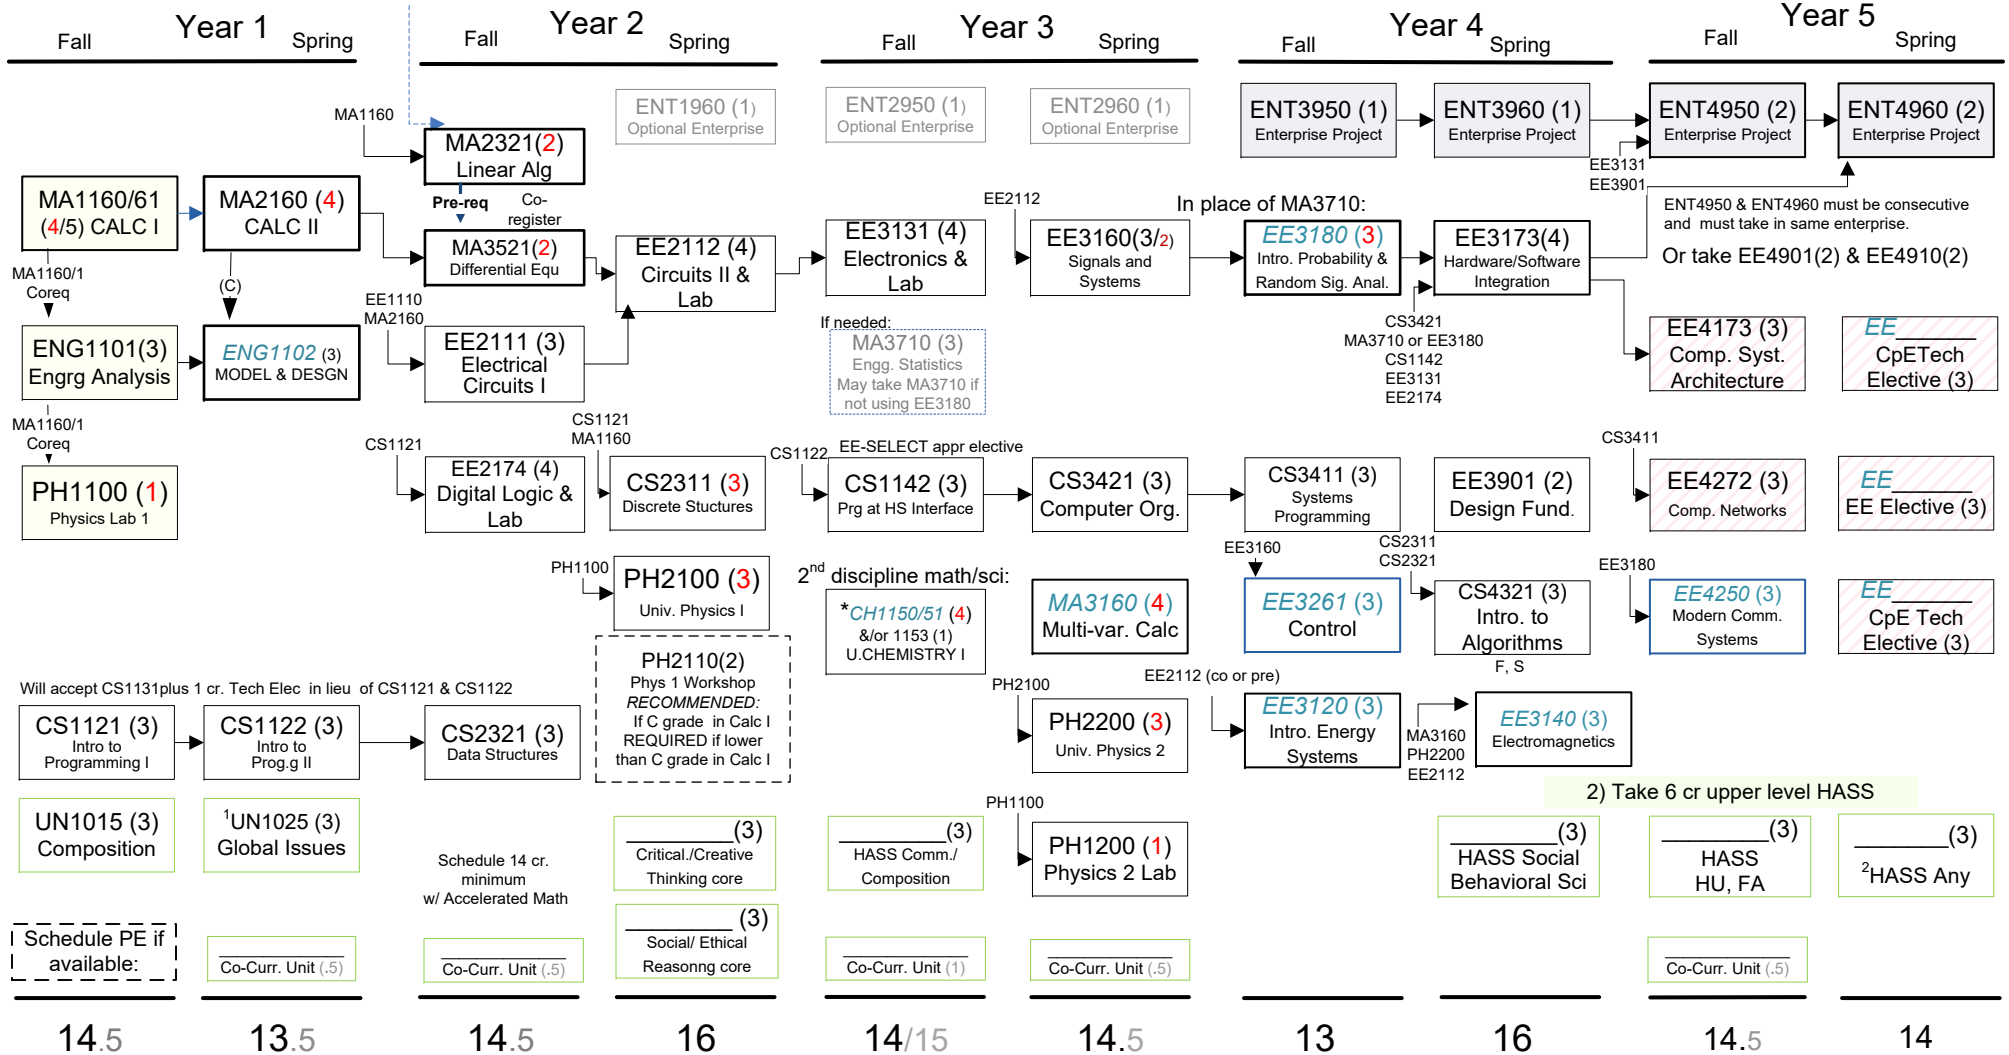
Fall Year 1 Spring

Fall Year 2 Spring

Fall Year 3 Spring

Fall Year 4 Spring

Fall Year 5 Spring

ENT1960 (1) Optional Enterprise

ENT2950 (1) Optional Enterprise

ENT2960 (1) Optional Enterprise

ENT3950 (1) Enterprise Project

ENT3960 (1) Enterprise Project

ENT4950 (2) Enterprise Project

ENT4960 (2) Enterprise Project

EE3131 EE3901

ENT4950 & ENT4960 must be consecutive and must take in same enterprise.

Or take EE4901(2) & EE4910(2)

MA1160

MA2321(2) Linear Alg

Pre-req Co-register

MA1160/61 (4/5) CALC I

MA2160 (4) CALC II

MA3521(2) Differential Equ

EE2112 (4) Circuits II & Lab

EE3131 (4) Electronics & Lab

EE2112

EE3160(3/2) Signals and Systems

In place of MA3710:

EE3180 (3) Intro. Probability & Random Sig. Anal.

EE3173(4) Hardware/Software Integration

MA1160/1 Coreq

(C)

EE1110 MA2160

ENG1101(3) Engrg Analysis

ENG1102 (3) MODEL & DESGN

EE2111 (3) Electrical Circuits I

If needed:

MA3710 (3) Engg. Statistics May take MA3710 if not using EE3180

CS3421 MA3710 or EE3180 CS1142 EE3131 EE2174

EE4173 (3) Comp. Syst. Architecture

EE\_\_\_\_\_ CpETech Elective (3)

MA1160/1 Coreq

CS1121 MA1160

CS1121

PH1100 (1) Physics Lab 1

EE2174 (4) Digital Logic & Lab

CS2311 (3) Discrete Stuctures

CS1122

EE-SELECT appr elective

CS1142 (3) Prg at HS Interface

CS3421 (3) Computer Org.

CS3411 (3) Systems Programming

EE3901 (2) Design Fund.

CS3411

EE4272 (3) Comp. Networks

EE\_\_\_\_\_ EE Elective (3)

EE3160

CS2311 CS2321

EE3180

PH1100

PH2100 (3) Univ. Physics I

$2^{nd}$ discipline math/sci:

*CH1150/51 (4) &/or 1153 (1) U.CHEMISTRY I

MA3160 (4) Multi-var. Calc

EE3261 (3) Control

CS4321 (3) Intro. to Algorithms F, S

EE4250 (3) Modern Comm. Systems

EE\_\_\_\_\_ CpE Tech Elective (3)

PH2110(2) Phys 1 Workshop RECOMMENDED: If C grade in Calc I REQUIRED if lower than C grade in Calc I

Will accept CS1131plus 1 cr. Tech Elec in lieu of CS1121 & CS1122

PH2100

EE2112 (co or pre)

CS1121 (3) Intro to Programming I

CS1122 (3) Intro to Prog.g II

CS2321 (3) Data Structures

PH2200 (3) Univ. Physics 2

EE3120 (3) Intro. Energy Systems

MA3160 PH2200 EE2112

EE3140 (3) Electromagnetics

2) Take 6 cr upper level HASS

PH1100

UN1015 (3) Composition

$^1$UN1025 (3) Global Issues

Schedule 14 cr. minimum w/ Accelerated Math

\_\_\_\_\_\_\_\_(3) Critical./Creative Thinking core

\_\_\_\_\_\_\_\_(3) HASS Comm./ Composition

PH1200 (1) Physics 2 Lab

\_\_\_\_\_\_\_\_(3) HASS Social Behavioral Sci

\_\_\_\_\_\_\_\_(3) HASS HU, FA

\_\_\_\_\_\_\_\_(3) $^2$HASS Any

\_\_\_\_\_\_\_\_(3) Social/ Ethical Reasonng core

Schedule PE if available:

Co-Curr. Unit (.5)

Co-Curr. Unit (.5)

Co-Curr. Unit (1)

Co-Curr. Unit (.5)

Co-Curr. Unit (.5)

14.5 13.5 14.5 16 14/15 14.5 13 16 14.5 14